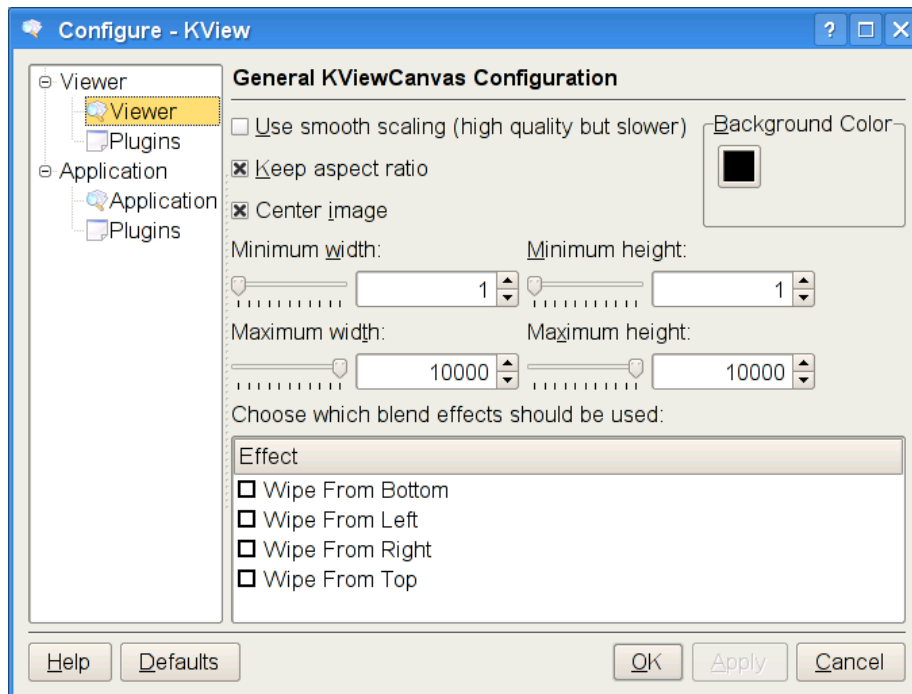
Configure - KView

Viewer
Viewer
Plugins
Application
Application
Plugins

General KViewCanvas Configuration

Use smooth scaling (high quality but slower)

Background Color

Keep aspect ratio

Center image

Minimum width:
1
Minimum height:
1

Maximum width:
10000
Maximum height:
10000

Choose which blend effects should be used:

| Effect |
|---|
| Wipe From Bottom |
| Wipe From Left |
| Wipe From Right |
| Wipe From Top |

Help
Defaults
OK
Apply
Cancel